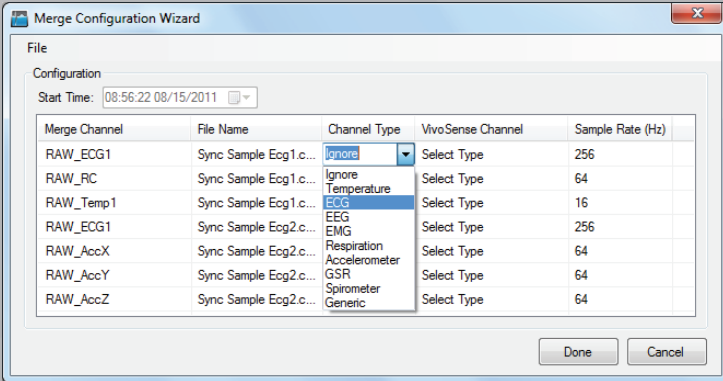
Merge Configuration Wizard

File

Configuration

Start Time: 08:56:22 08/15/2011

| Merge Channel | File Name | Channel Type | VivoSense Channel | Sample Rate (Hz) |
|---|---|---|---|---|
| RAW_ECG1 | Sync Sample Ecg1.c... | Ignore | Select Type | 256 |
| RAW_RC | Sync Sample Ecg1.c... | | Select Type | 64 |
| RAW_Temp1 | Sync Sample Ecg1.c... | | Select Type | 16 |
| RAW_ECG1 | Sync Sample Ecg2.c... | | Select Type | 256 |
| RAW_AccX | Sync Sample Ecg2.c... | | Select Type | 64 |
| RAW_AccY | Sync Sample Ecg2.c... | | Select Type | 64 |
| RAW_AccZ | Sync Sample Ecg2.c... | | Select Type | 64 |

Ignore
Temperature
ECG
EEG
EMG
Respiration
Accelerometer
GSR
Spirometer
Generic

Done
Cancel